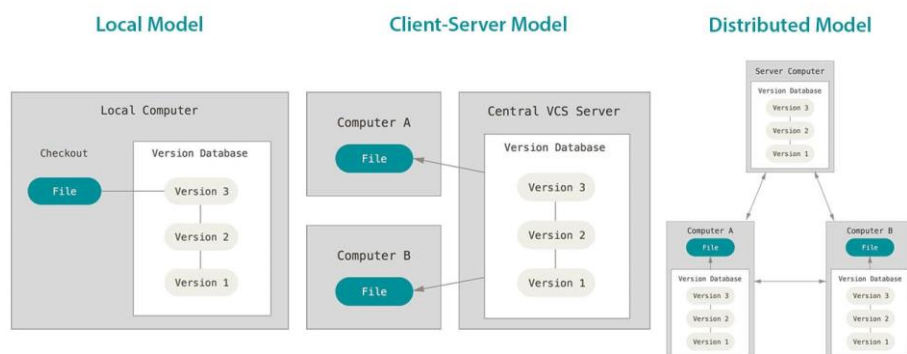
Local Model

Local Computer

Checkout

File

Version Database

Version 3

Version 2

Version 1

Client-Server Model

Computer A

File

Computer B

File

Central VCS Server

Version Database

Version 3

Version 2

Version 1

Distributed Model

Server Computer

Version Database

Version 3

Version 2

Version 1

Computer A

File

Version Database

Version 3

Version 2

Version 1

Computer B

File

Version Database

Version 3

Version 2

Version 1